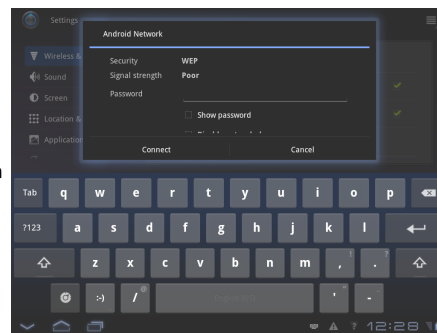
Settings

Wireless &

Sound

Screen

Location &

Application

Android Network

Security WEP

Signal strength Poor

Password

Show password

Connect

Cancel

Tab q w e r t y u i o p

?123 a s d f g h j k l

z x c v b n m , .

:-) /

12:28